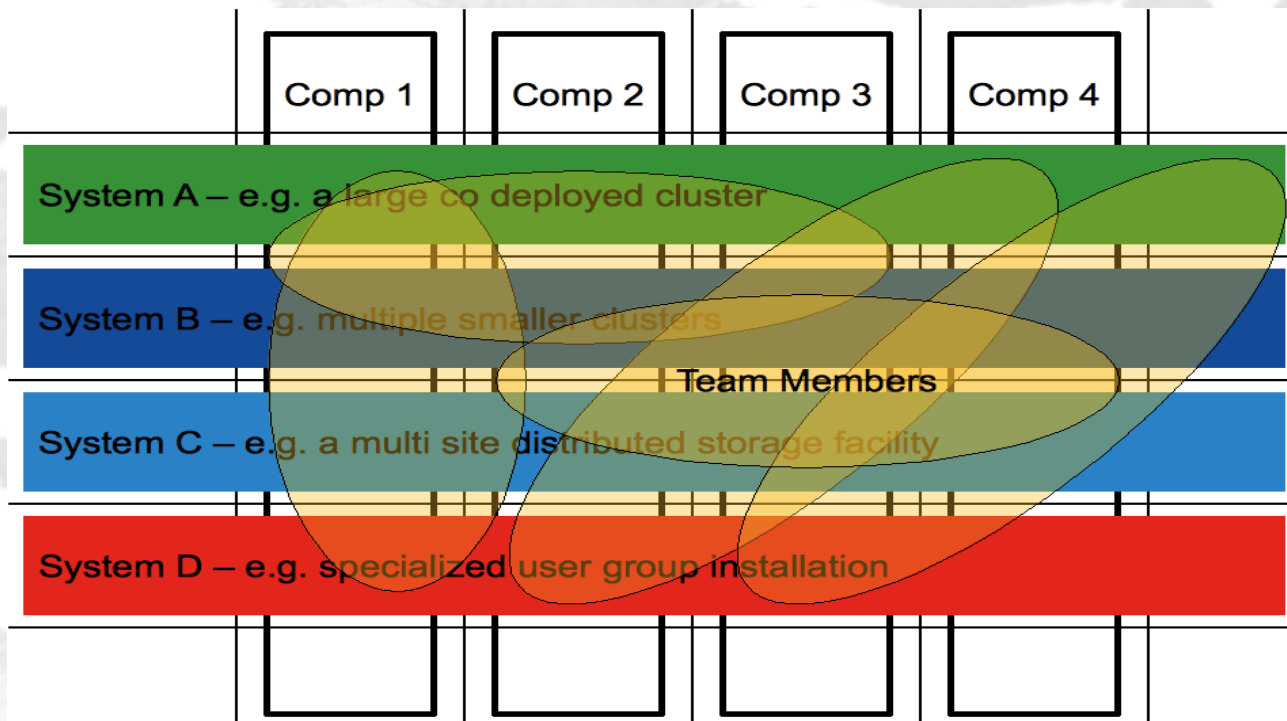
Comp 1
Comp 2
Comp 3
Comp 4

System A – e.g. a large co deployed cluster

System B – e.g. multiple smaller clusters

Team Members

System C – e.g. a multi site distributed storage facility

System D – e.g. specialized user group installation